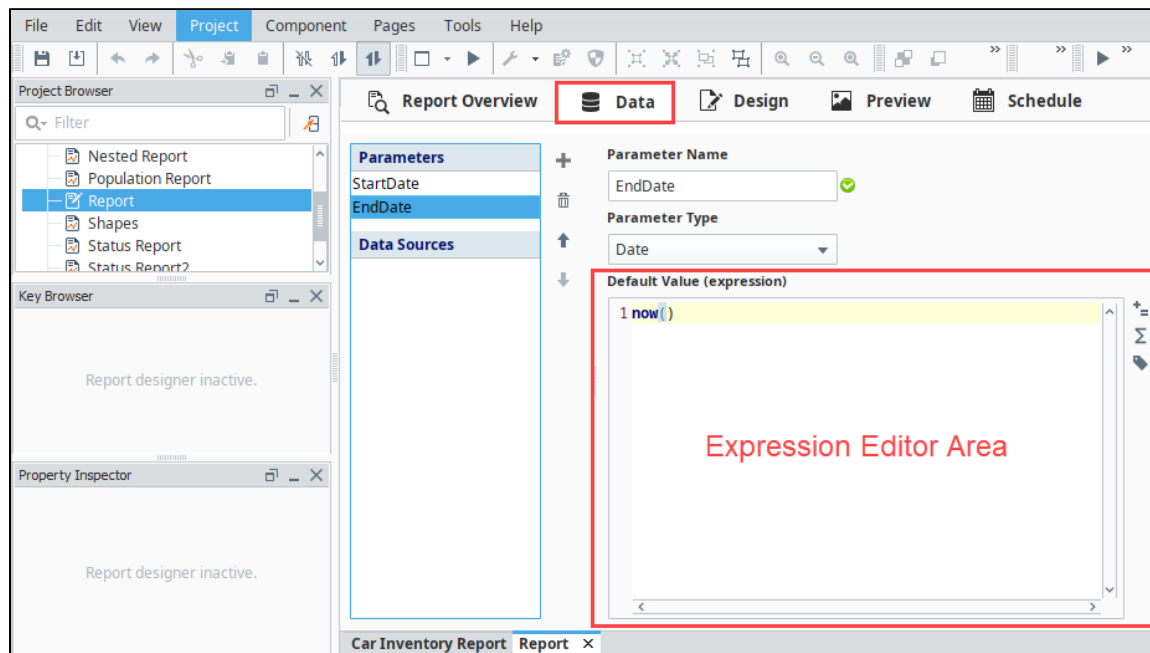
File Edit View Project Component Pages Tools Help

Project Browser

Filter

Nested Report
Population Report
Report
Shapes
Status Report
Status Report2

Key Browser

Report designer inactive.

Property Inspector

Report designer inactive.

Report Overview Data Design Preview Schedule

Parameters
StartDate
EndDate

Data Sources

Parameter Name
EndDate
Parameter Type
Date
Default Value (expression)
1 now()

Expression Editor Area

Car Inventory Report Report ×